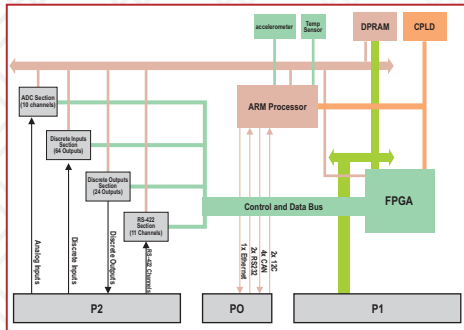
accelerometer

Temp Sensor

DPRAM

CPLD

ADC Section (10 channels)

ARM Processor

Discrete Inputs Section (64 Outputs)

Discrete Outputs Section (24 Outputs)

RS-422 Section (11 Channels)

Control and Data Bus

FPGA

Analog Inputs

Discrete Inputs

Discrete Outputs

RS-422 Channels

1x Ethernet

2x RS232

4x CAN

2x I2C

P2

PO

P1